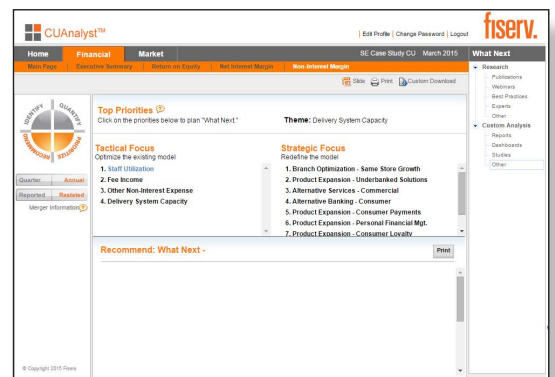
CUAnalyst™

Edit Profile | Change Password | Logout

fiserv.

Home Financial Market

SE Case Study CU March 2015

What Next

Main Page | Executive Summary | Return on Equity | Net Interest Margin | Non-Interest Margin

Slide Print Custom Download

IDENTIFY QUANTIFY PRIORITIZE RECOMMEND

Quarter Annual

Reported Restated

Merger Information

Top Priorities

Click on the priorities below to plan "What Next."

Theme: Delivery System Capacity

Tactical Focus

Optimize the existing model

1. Staff Utilization
2. Fee Income
3. Other Non-Interest Expense
4. Delivery System Capacity

Strategic Focus

Redefine the model

1. Branch Optimization - Same Store Growth
2. Product Expansion - Underbanked Solutions
3. Alternative Services - Commercial
4. Alternative Banking - Consumer
5. Product Expansion - Consumer Payments
6. Product Expansion - Personal Financial Mgt.
7. Product Expansion - Consumer Loyalty

Recommend: What Next -

Print

Research
Publications
Webinars
Best Practices
Experts
Other
Custom Analysis
Reports
Dashboards
Studies
Other

© Copyright 2015 Fiserv